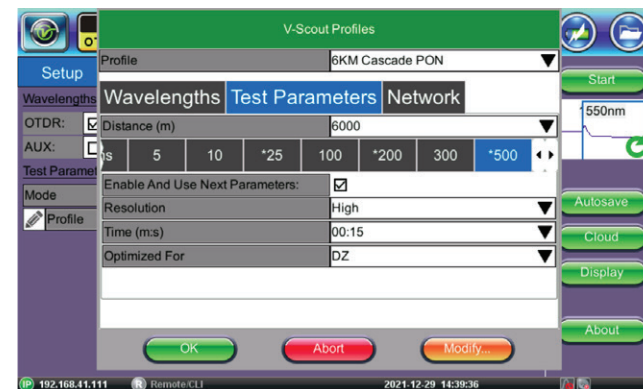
Setup
Wavelengths
OTDR:
AUX:
Test Paramet
Mode
Profile

V-Scout Profiles

| Profile | 6KM Cascade PON |
|---|---|

Wavelengths Test Parameters Network

| Distance (m) | 6000 |
|---|---|

ıs 5 10 *25 100 *200 300 *500

| Enable And Use Next Parameters: | ☑ |
|---|---|
| Resolution | High |
| Time (m:s) | 00:15 |
| Optimized For | DZ |

OK Abort Modify...

Start
1550nm
Autosave
Cloud
Display
About

IP 192.168.41.111 Remote/CLI 2021-12-29 14:39:36